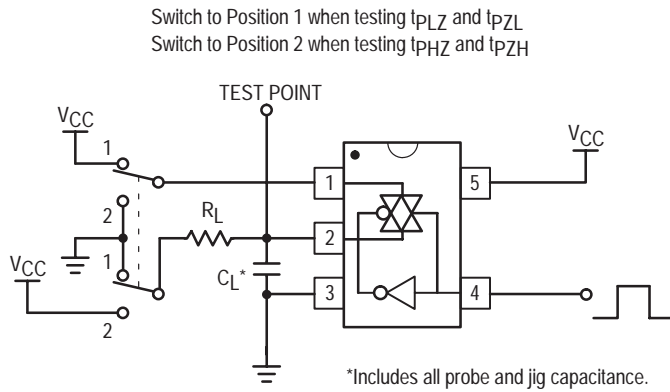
Switch to Position 1 when testing $t_{PLZ}$ and $t_{PZL}$
Switch to Position 2 when testing $t_{PHZ}$ and $t_{PZH}$

TEST POINT

$V_{CC}$
1
2
1
$V_{CC}$
2
$R_L$
$C_L$*
1
2
3
5
4
$V_{CC}$

*Includes all probe and jig capacitance.